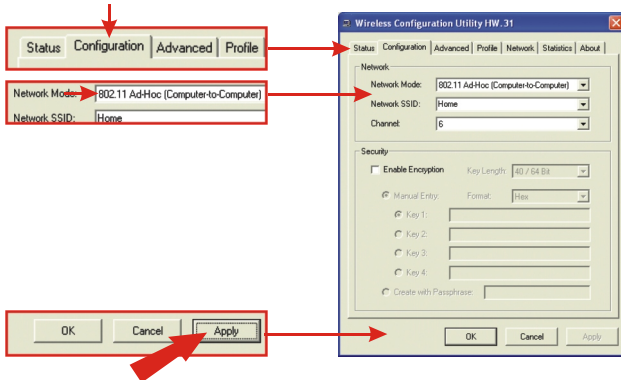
Status Configuration Advanced Profile

Network Mode: 802.11 Ad-Hoc (Computer-to-Computer)
Network SSID: Home

OK Cancel Apply

Wireless Configuration Utility HW.31

Status Configuration Advanced Profile Network Statistics About

Network
Network Mode: 802.11 Ad-Hoc (Computer-to-Computer)
Network SSID: Home
Channel: 6

Security
Enable Encryption Key Length: 40 / 64 Bit
Manual Entry: Format: Hex
Key 1:
Key 2:
Key 3:
Key 4:
Create with Passphrase:

OK Cancel Apply